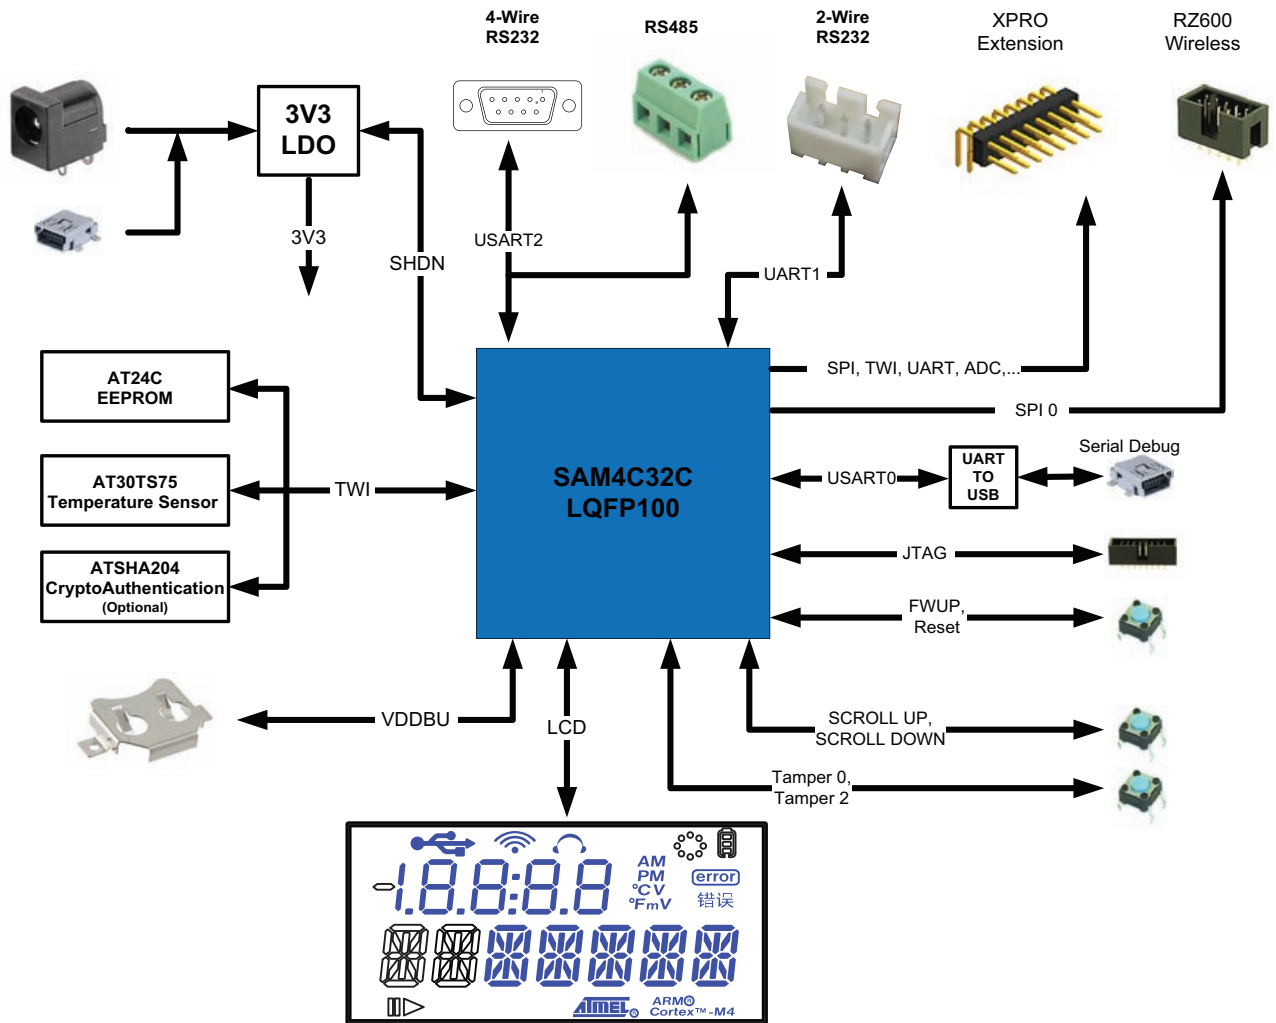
4-Wire
RS232

RS485

2-Wire
RS232

XPRO
Extension

RZ600
Wireless

3V3
LDO

3V3

SHDN

USART2

UART1

AT24C
EEPROM

AT30TS75
Temperature Sensor

ATSHA204
CryptoAuthentication
(Optional)

TWI

SAM4C32C
LQFP100

SPI, TWI, UART, ADC,...

SPI 0

USART0

UART
TO
USB

Serial Debug

JTAG

FWUP,
Reset

VDDBU

LCD

SCROLL UP,
SCROLL DOWN

Tamper 0,
Tamper 2

-1.8.8:8.8

AM
PM
°C V
°F m V

error
错误

ATMEL

ARM
Cortex™-M4